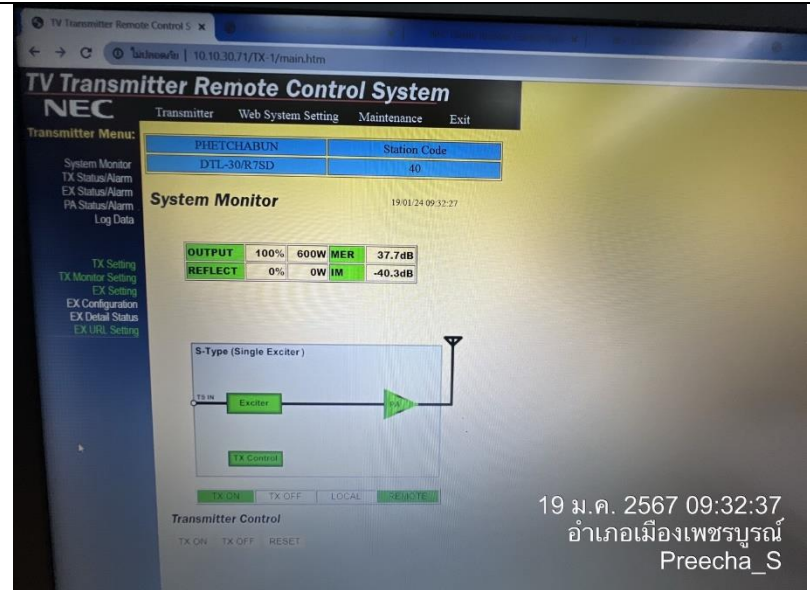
TV Transmitter Remote Control S ×

ไม่ปลอดภัย | 10.10.30.71/TX-1/main.htm

TV Transmitter Remote Control System

NEC

Transmitter Web System Setting Maintenance Exit

Transmitter Menu:

System Monitor
TX Status/Alarm
EX Status/Alarm
PA Status/Alarm
Log Data

TX Setting
TX Monitor Setting
EX Setting
EX Configuration
EX Detail Status
EX URL Setting

| PHETCHABUN | Station Code |
|---|---|
| DTL-30/R7SD | 40 |

System Monitor

19/01/24 09:32:27

| OUTPUT | 100% | 600W | MER | 37.7dB |
|---|---|---|---|---|
| REFLECT | 0% | 0W | IM | -40.3dB |

S-Type (Single Exciter)

TS IN

Exciter

PA

TX Control

TX ON TX OFF LOCAL REMOTE

Transmitter Control

TX ON TX OFF RESET

19 ม.ค. 2567 09:32:37
อำเภอเมืองเพชรบูรณ์
Preecha_S